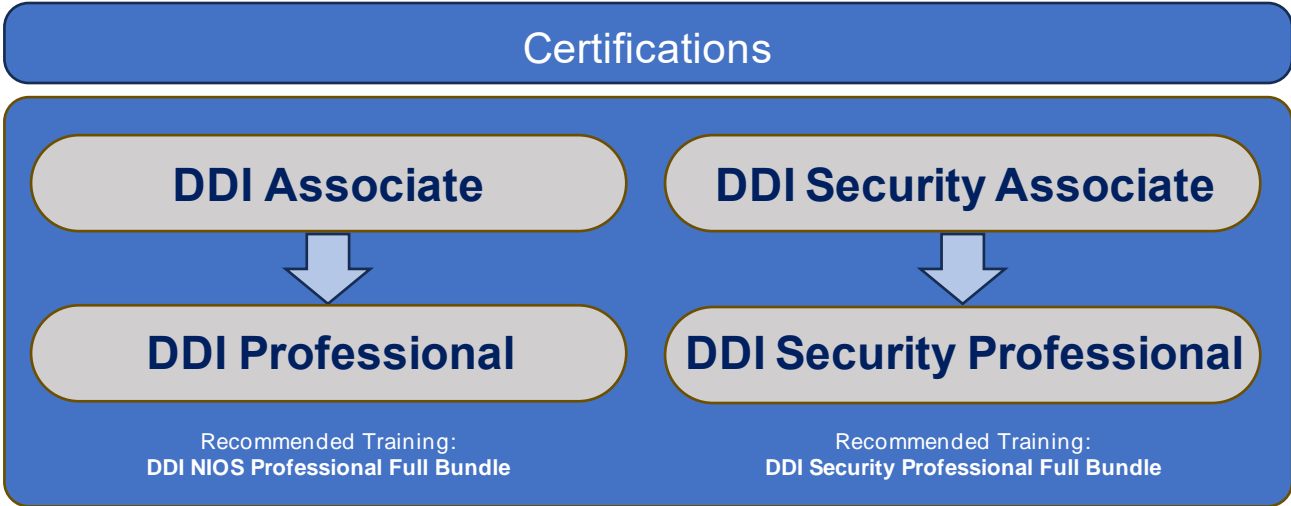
Certifications

DDI Associate

DDI Professional

Recommended Training:
DDI NIOS Professional Full Bundle

DDI Security Associate

DDI Security Professional

Recommended Training:
DDI Security Professional Full Bundle